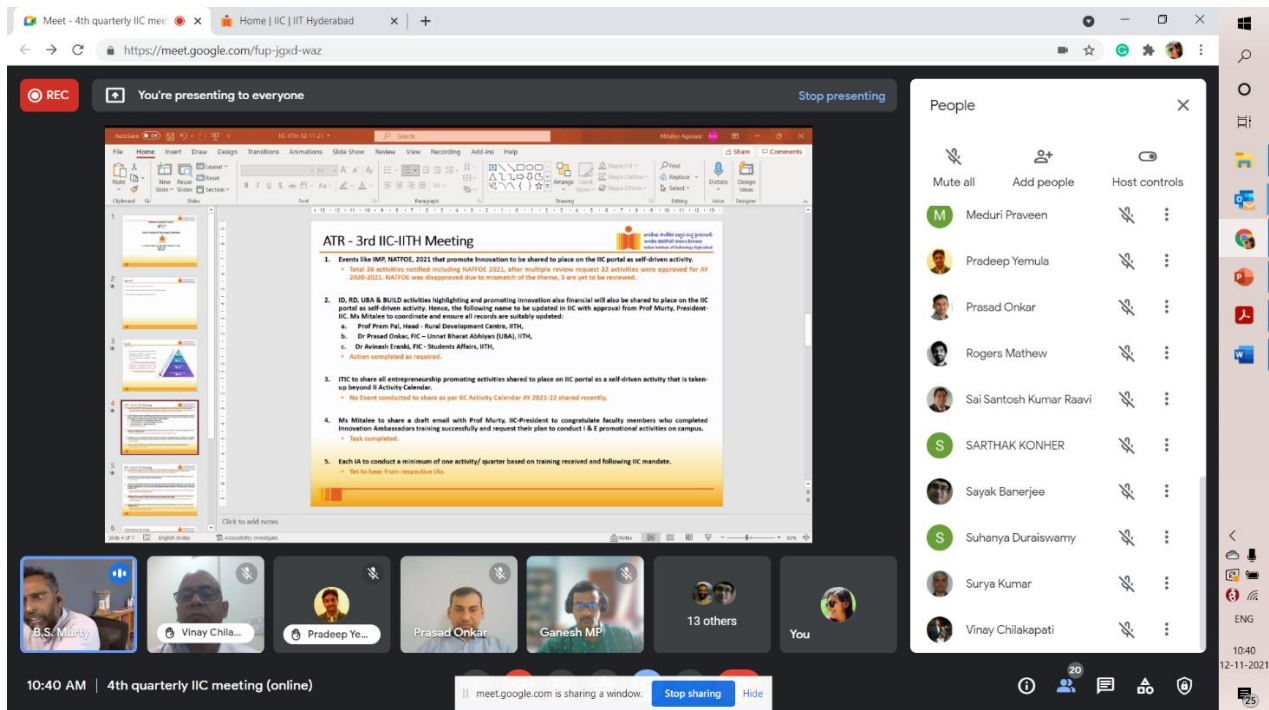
Meet - 4th quarterly IIC mee
Home | IIC | IIT Hyderabad
https://meet.google.com/fup-jgxd-waz

REC
You're presenting to everyone
Stop presenting

AutoSave
IIC-IITH 12-11-21
Search
Mitalee Agrawal
File Home Insert Draw Design Transitions Animations Slide Show Review View Recording Add-ins Help
Share Comments
Paste New Slide Reuse Slides Layout Reset Section
Clipboard Slides Font Paragraph Drawing Editing Voice Designer
Arrange Quick Styles Shape Fill Shape Outline Shape Effects Find Replace Select Dictate Design Ideas

ATR - 3rd IIC-IITH Meeting
Indian Institute of Technology Hyderabad

1. Events like IMP, NATFOE, 2021 that promote Innovation to be shared to place on the IIC portal as self-driven activity.
• Total 36 activities notified including NATFOE 2021, after multiple review request 32 activities were approved for AY 2020-2021. NATFOE was disapproved due to mismatch of the theme, 3 are yet to be reviewed.

2. ID, RD, UBA & BUILD activities highlighting and promoting innovation also financial will also be shared to place on the IIC portal as self-driven activity. Hence, the following name to be updated in IIC with approval from Prof Murty, President-IIC. Ms Mitalee to coordinate and ensure all records are suitably updated:
a. Prof Prem Pal, Head - Rural Development Centre, IITH,
b. Dr Prasad Onkar, FIC – Unnat Bharat Abhiyan (UBA), IITH,
c. Dr Avinash Eranki, FIC - Students Affairs, IITH,
• Action completed as required.

3. ITIC to share all entrepreneurship promoting activities shared to place on IIC portal as a self-driven activity that is taken-up beyond II Activity Calendar.
• No Event conducted to share as per IIC Activity Calendar AY 2021-22 shared recently.

4. Ms Mitalee to share a draft email with Prof Murty, IIC-President to congratulate faculty members who completed Innovation Ambassadors training successfully and request their plan to conduct I & E promotional activities on campus.
• Task completed.

5. Each IA to conduct a minimum of one activity/ quarter based on training received and following IIC mandate.
• Yet to hear from respective IAs.

Click to add notes
Slide 4 of 7 English (India) Accessibility: Investigate Notes

People
Mute all
Add people
Host controls
Meduri Praveen
Pradeep Yemula
Prasad Onkar
Rogers Mathew
Sai Santosh Kumar Raavi
SARTHAK KONHER
Sayak Banerjee
Suhanya Duraiswamy
Surya Kumar
Vinay Chilakapati

B.S. Murty
Vinay Chila...
Pradeep Ye...
Prasad Onkar
Ganesh MP
13 others
You

10:40 AM | 4th quarterly IIC meeting (online)
meet.google.com is sharing a window.
Stop sharing
Hide
20

ENG
10:40
12-11-2021
25